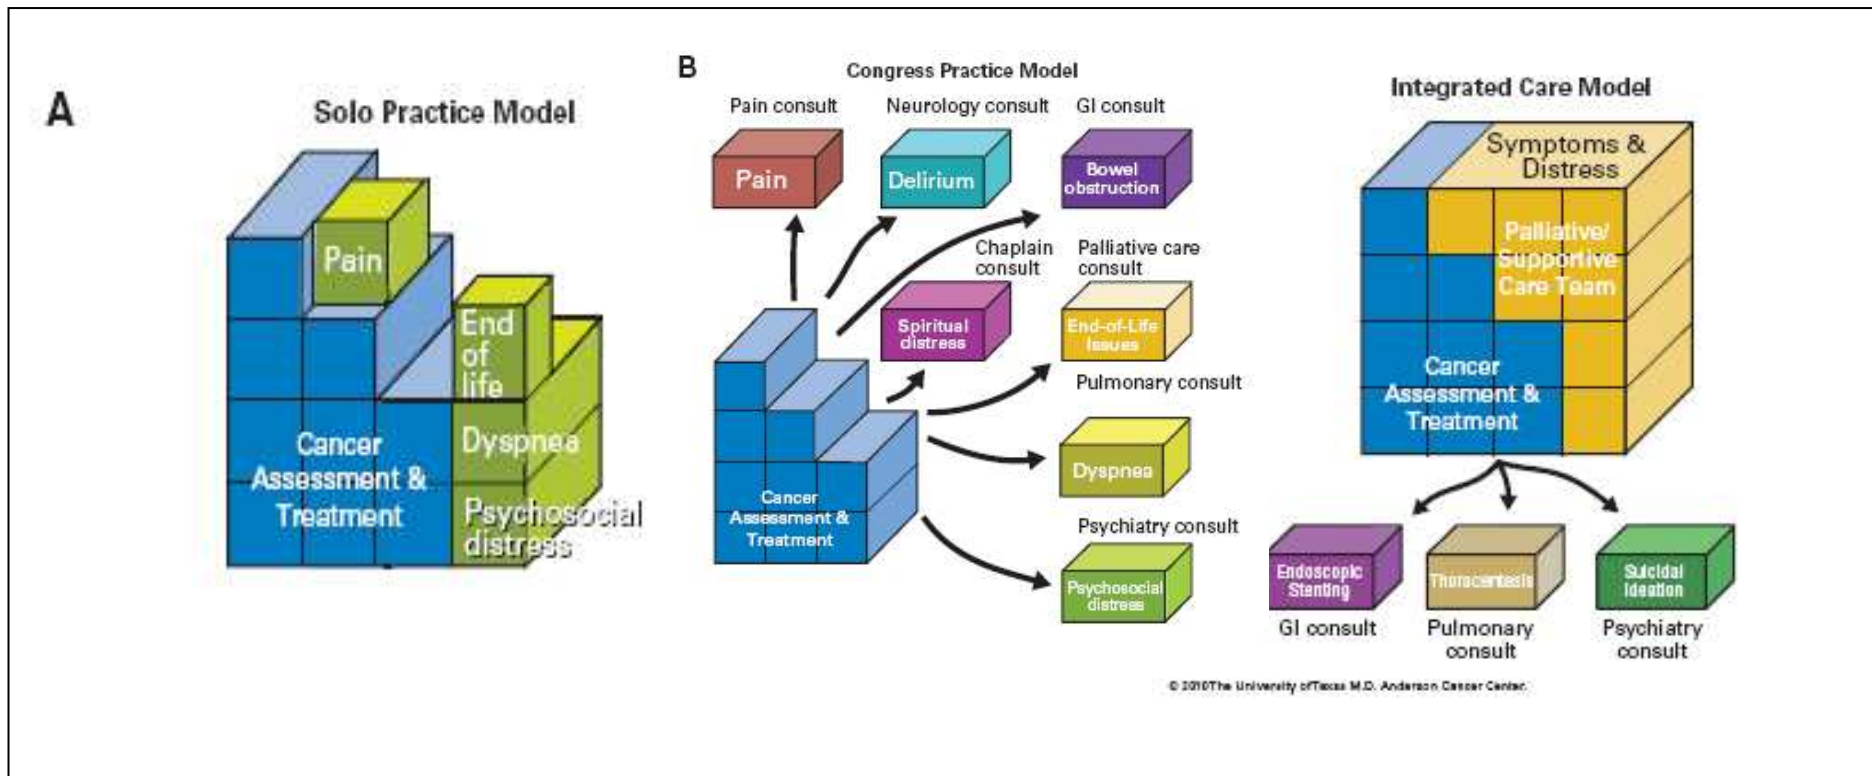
A

Solo Practice Model

Pain

End of life

Cancer Assessment & Treatment

Dyspnea

Psychosocial distress

B

Congress Practice Model

Pain consult

Neurology consult

GI consult

Pain

Delirium

Bowel obstruction

Chaplain consult

Palliative care consult

Spiritual distress

End-of-Life Issues

Pulmonary consult

Dyspnea

Psychiatry consult

Psychosocial distress

Cancer Assessment & Treatment

Integrated Care Model

Symptoms & Distress

Palliative/ Supportive Care Team

Cancer Assessment & Treatment

Endoscopic Stenting

Thoracentesis

Suicidal Ideation

GI consult

Pulmonary consult

Psychiatry consult

© 2010The University ofTexas M.D. Anderson Cancer Center.